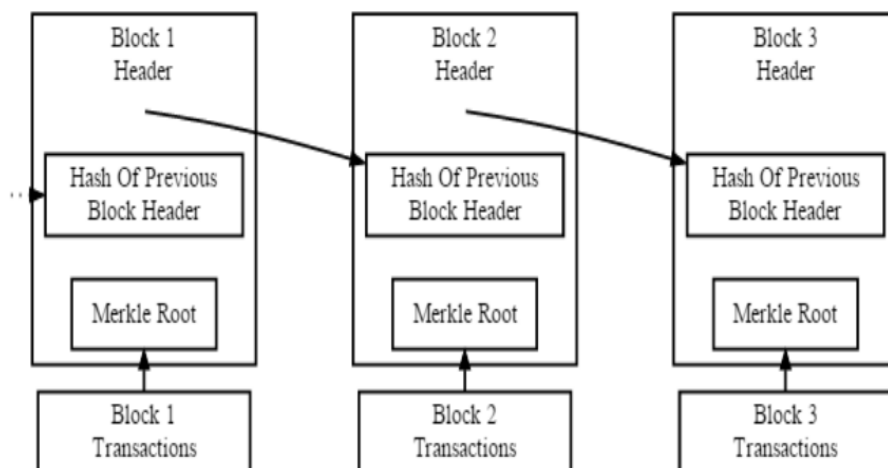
Block 1
Header

Hash Of Previous
Block Header

Merkle Root

Block 1
Transactions

Block 2
Header

Hash Of Previous
Block Header

Merkle Root

Block 2
Transactions

Block 3
Header

Hash Of Previous
Block Header

Merkle Root

Block 3
Transactions